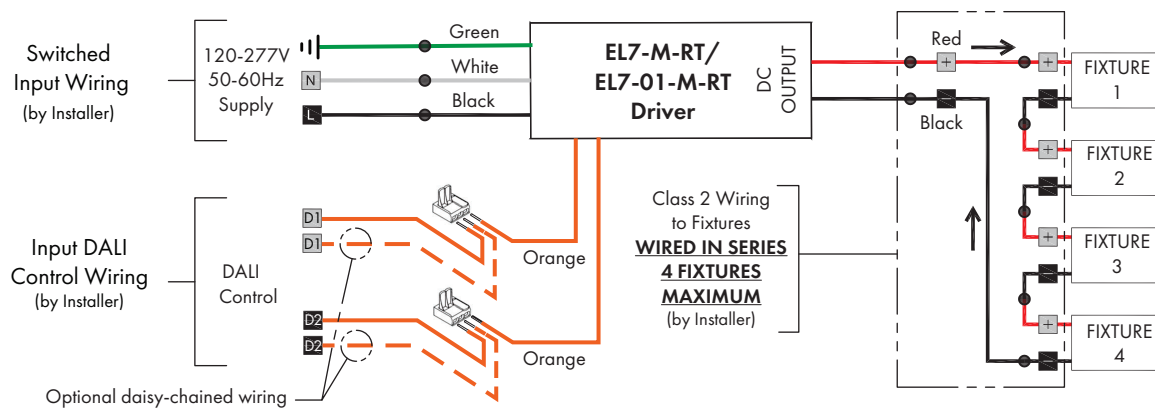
Switched Input Wiring (by Installer)

120-277V 50-60Hz Supply

N

L

Green

White

Black

EL7-M-RT/ EL7-01-M-RT Driver

DC OUTPUT

Red

+

+

Black

FIXTURE 1

+

FIXTURE 2

+

FIXTURE 3

+

FIXTURE 4

Input DALI Control Wiring (by Installer)

DALI Control

D1

D1

D2

D2

Orange

Orange

Class 2 Wiring to Fixtures
WIRED IN SERIES
4 FIXTURES
MAXIMUM
(by Installer)

Optional daisy-chained wiring